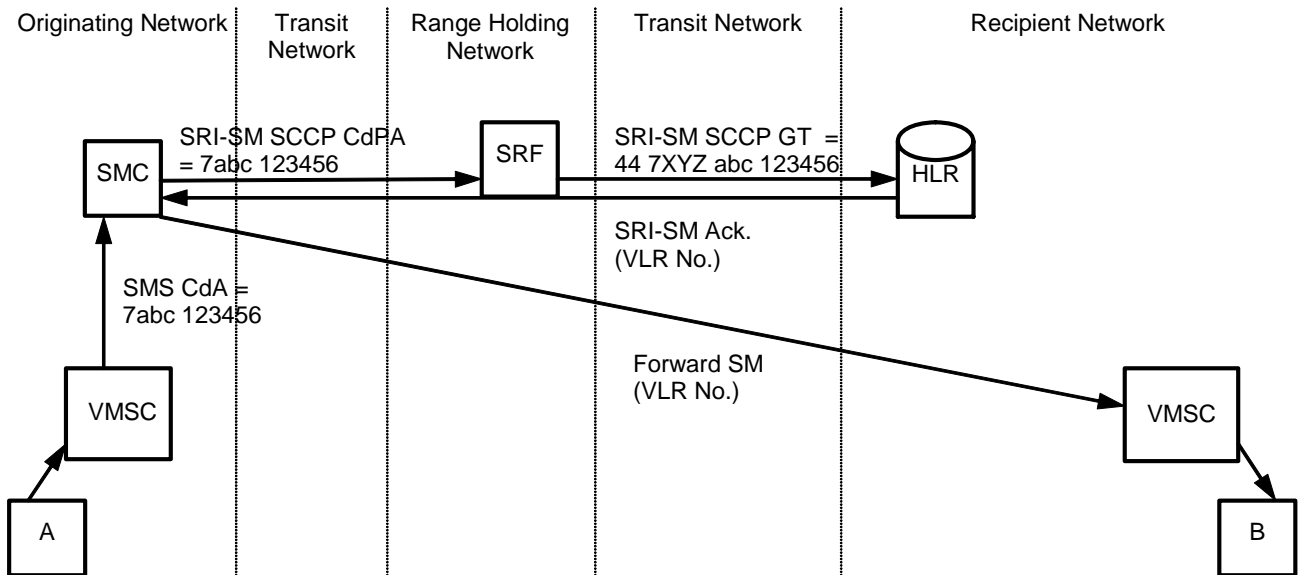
Originating Network

Transit Network

Range Holding Network

Transit Network

Recipient Network

SRI-SM SCCP CdPA = 7abc 123456

SMC

SRF

SRI-SM SCCP GT = 44 7XYZ abc 123456

HLR

SRI-SM Ack. (VLR No.)

SMS CdA = 7abc 123456

Forward SM (VLR No.)

VMSC

VMSC

A

B